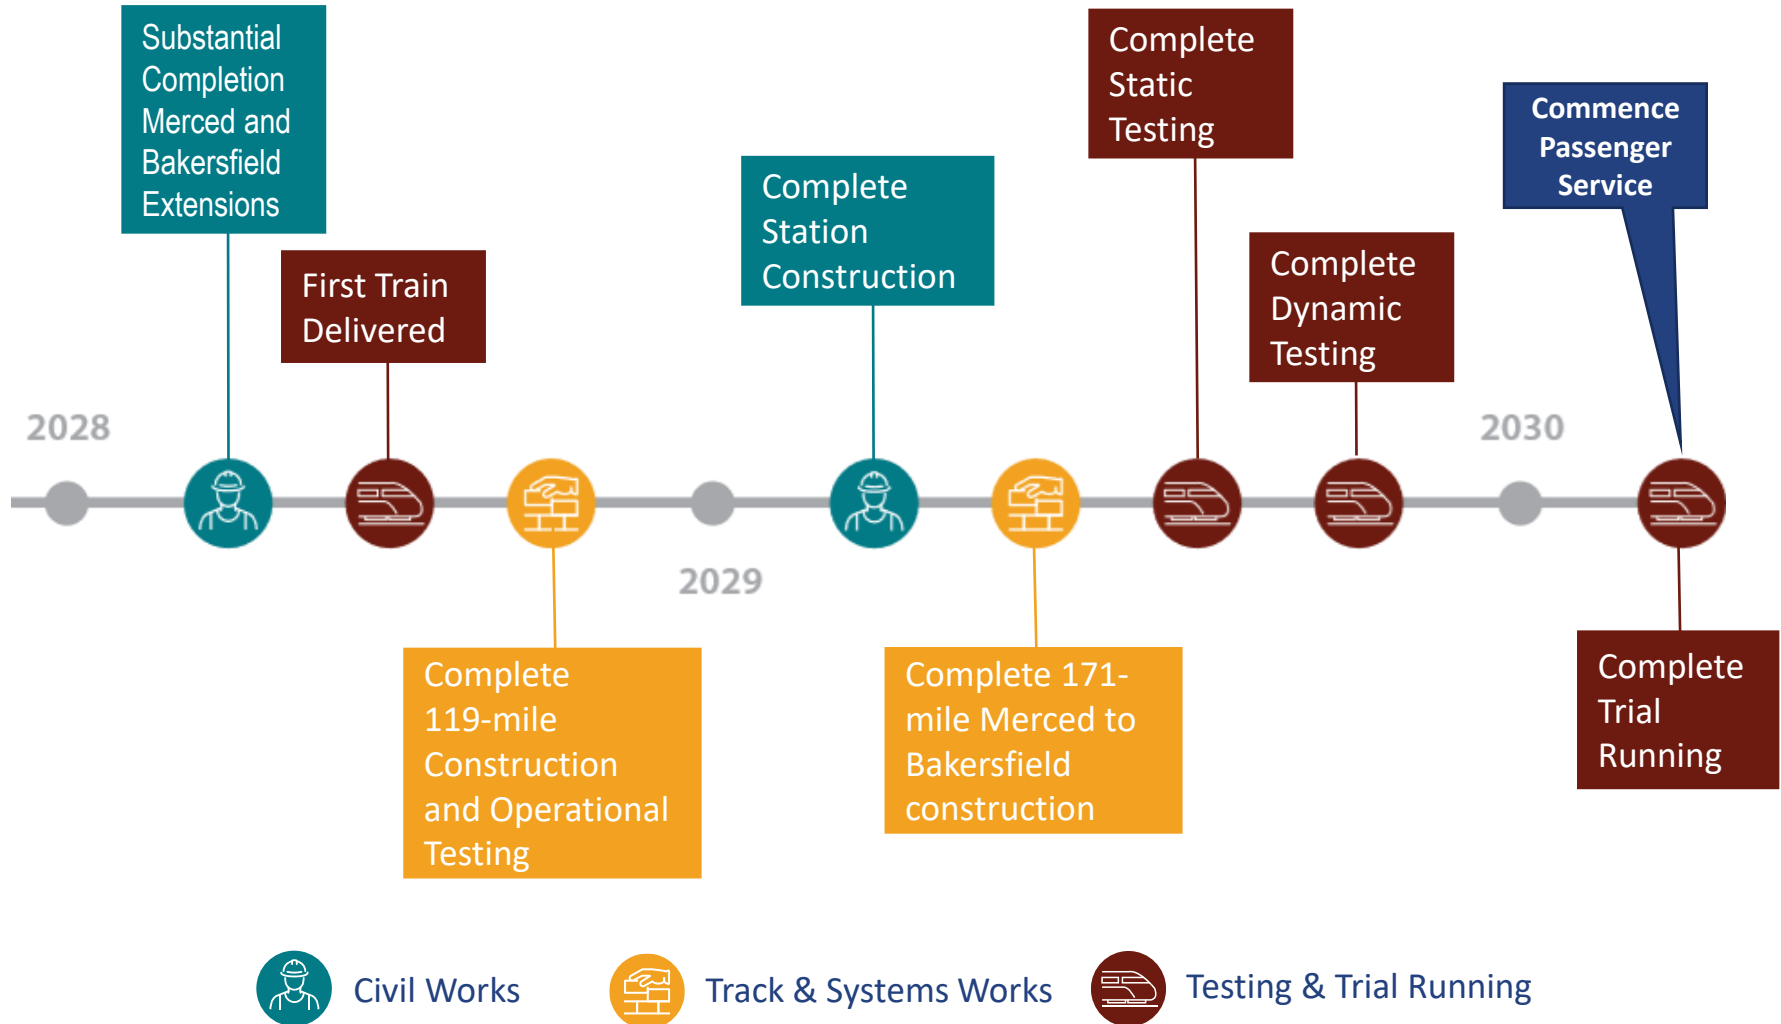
Substantial Completion Merced and Bakersfield Extensions

First Train Delivered

Complete Station Construction

Complete Static Testing

Complete Dynamic Testing

Commence Passenger Service

2028

2029

2030

Complete 119-mile Construction and Operational Testing

Complete 171-mile Merced to Bakersfield construction

Complete Trial Running

Civil Works

Track & Systems Works

Testing & Trial Running